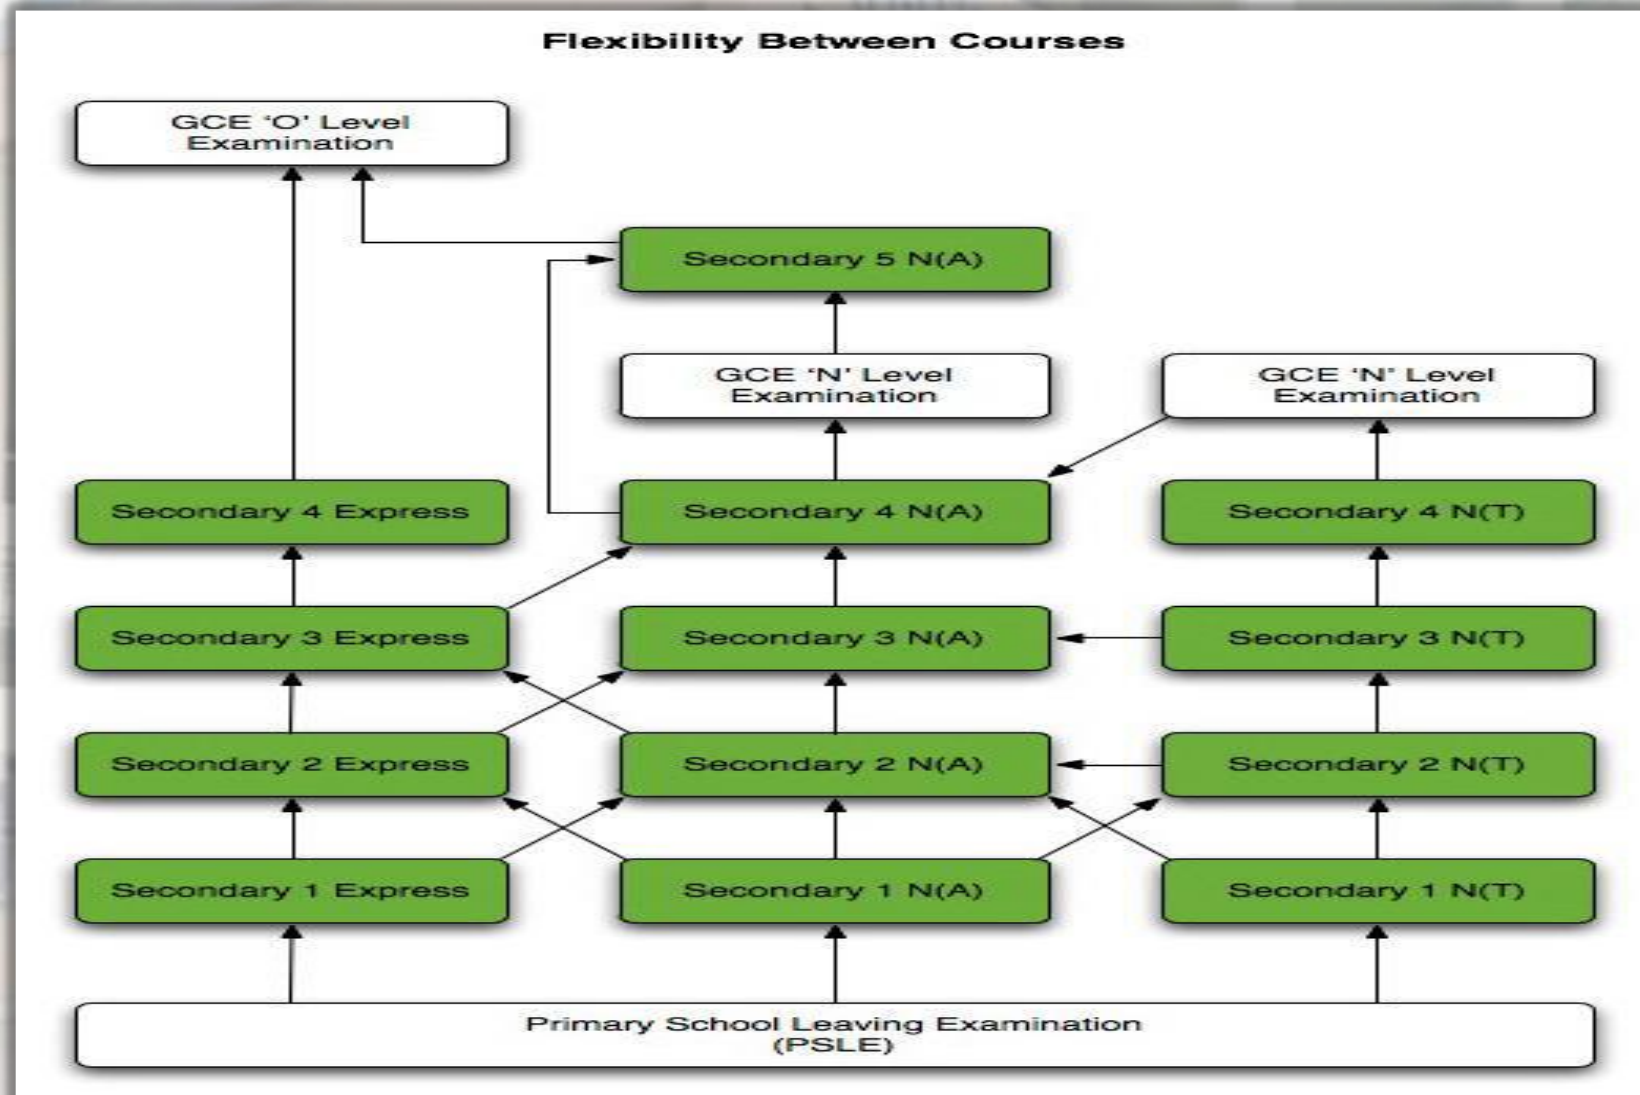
Flexibility Between Courses

GCE 'O' Level Examination

Secondary 5 N(A)

GCE 'N' Level Examination

GCE 'N' Level Examination

Secondary 4 Express

Secondary 4 N(A)

Secondary 4 N(T)

Secondary 3 Express

Secondary 3 N(A)

Secondary 3 N(T)

Secondary 2 Express

Secondary 2 N(A)

Secondary 2 N(T)

Secondary 1 Express

Secondary 1 N(A)

Secondary 1 N(T)

Primary School Leaving Examination (PSLE)